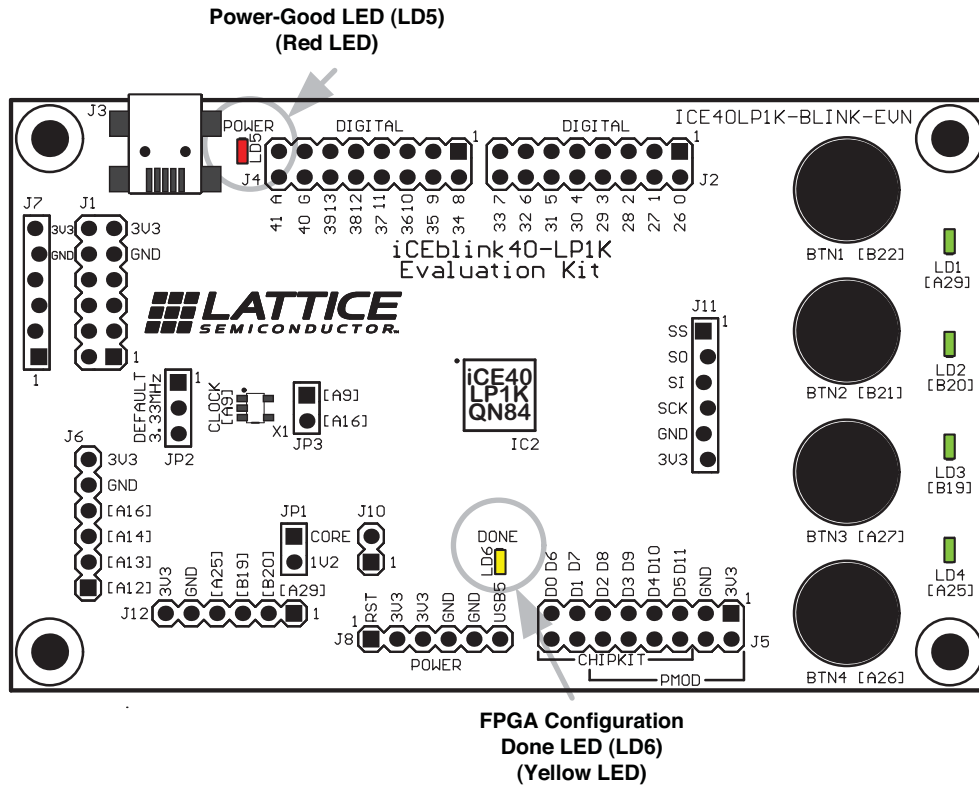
Power-Good LED (LD5)
(Red LED)

J3 POWER LD5 J4 DIGITAL 1 DIGITAL 1 J2 ICE40LP1K-BLINK-EVN

41 A 40 G 39 13 38 12 37 11 36 10 35 9 34 8

33 7 32 6 31 5 30 4 29 3 28 2 27 1 26 0

iCEblink40-LP1K
Evaluation Kit

J7 J1 3V3 3V3 GND GND 1 1

LATTICE
SEMICONDUCTOR

BTN1 [B22] LD1 [A29]
BTN2 [B21] LD2 [B20]
BTN3 [A27] LD3 [B19]
BTN4 [A26] LD4 [A25]

J11 1 SS SO SI SCK GND 3V3

DEFAULT 3.33MHz 1 JP2 CLOCK [A9] X1 [A9] [A16] JP3

iCE40
LP1K
QN84
IC2

J6 3V3 GND [A16] [A14] [A13] [A12]

JP1 CORE 1V2 J10 1

DONE LD6

J12 3V3 GND [A25] [B19] [B20] [A29] 1

J8 1 RST 3V3 3V3 GND GND USB5 POWER

D0 D6 D1 D7 D2 D8 D3 D9 D4 D10 D5 D11 GND 3V3 1 J5 CHIPKIT PMOD

FPGA Configuration
Done LED (LD6)
(Yellow LED)